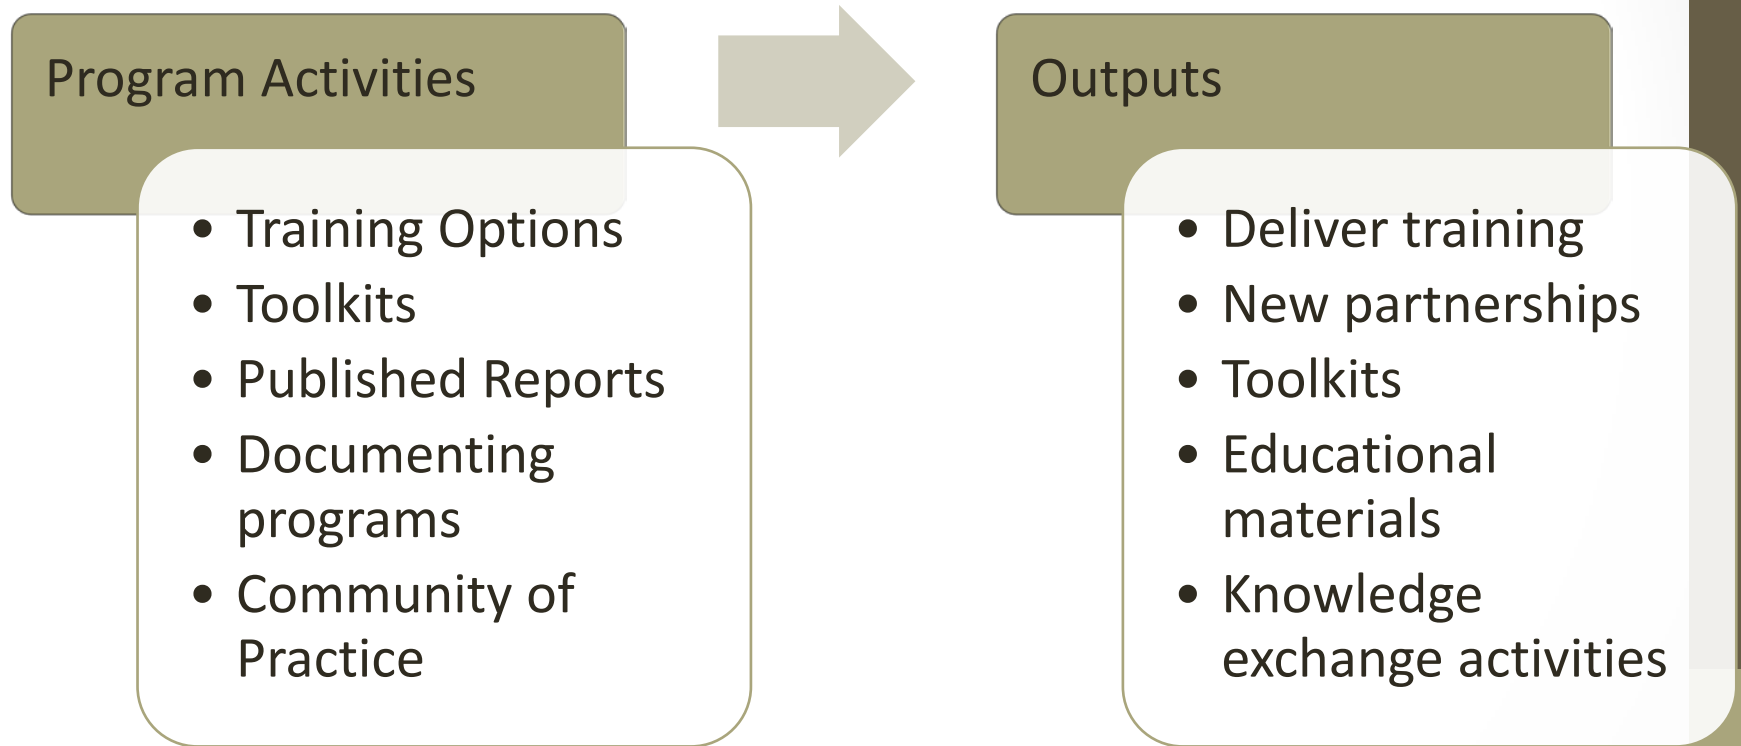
Program Activities

- Training Options
- Toolkits
- Published Reports
- Documenting programs
- Community of Practice

Outputs

- Deliver training
- New partnerships
- Toolkits
- Educational materials
- Knowledge exchange activities